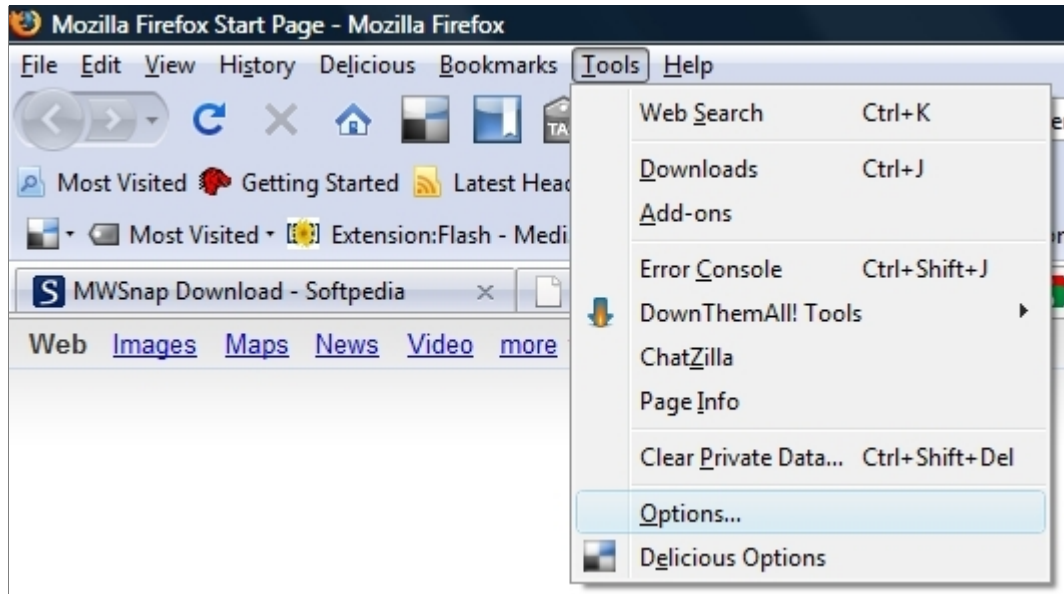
Mozilla Firefox Start Page - Mozilla Firefox

File Edit View History Delicious Bookmarks Tools Help

TA

Most Visited Getting Started Latest Head

Most Visited Extension:Flash - Medi

S MWSnap Download - Softpedia ×

Web Images Maps News Video more

Web Search Ctrl+K

Downloads Ctrl+J

Add-ons

Error Console Ctrl+Shift+J

DownThemAll! Tools

ChatZilla

Page Info

Clear Private Data... Ctrl+Shift+Del

Options...

Delicious Options